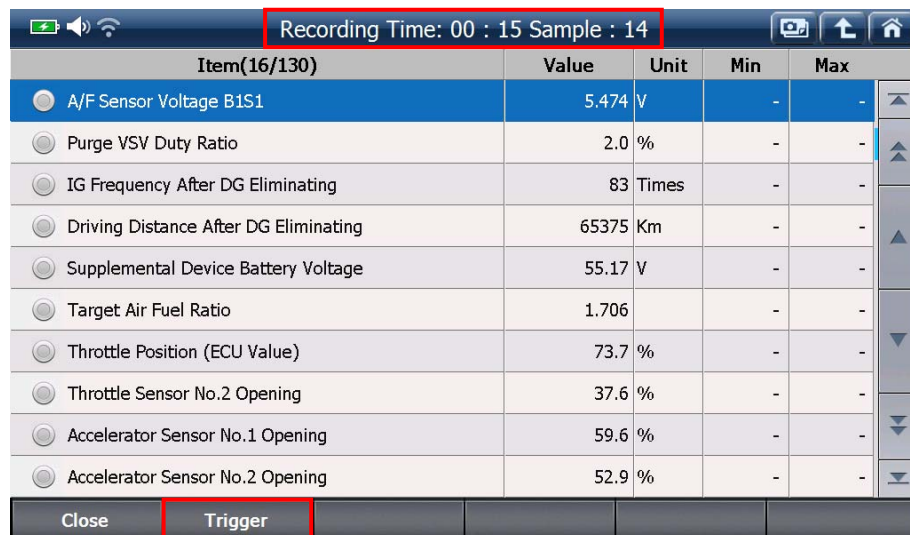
Recording Time: 00 : 15 Sample : 14

| Item(16/130) | Value | Unit | Min | Max |
|---|---|---|---|---|
| A/F Sensor Voltage B1S1 | 5.474 | V | - | - |
| Purge VSV Duty Ratio | 2.0 | % | - | - |
| IG Frequency After DG Eliminating | 83 | Times | - | - |
| Driving Distance After DG Eliminating | 65375 | Km | - | - |
| Supplemental Device Battery Voltage | 55.17 | V | - | - |
| Target Air Fuel Ratio | 1.706 | | - | - |
| Throttle Position (ECU Value) | 73.7 | % | - | - |
| Throttle Sensor No.2 Opening | 37.6 | % | - | - |
| Accelerator Sensor No.1 Opening | 59.6 | % | - | - |
| Accelerator Sensor No.2 Opening | 52.9 | % | - | - |

Close
Trigger